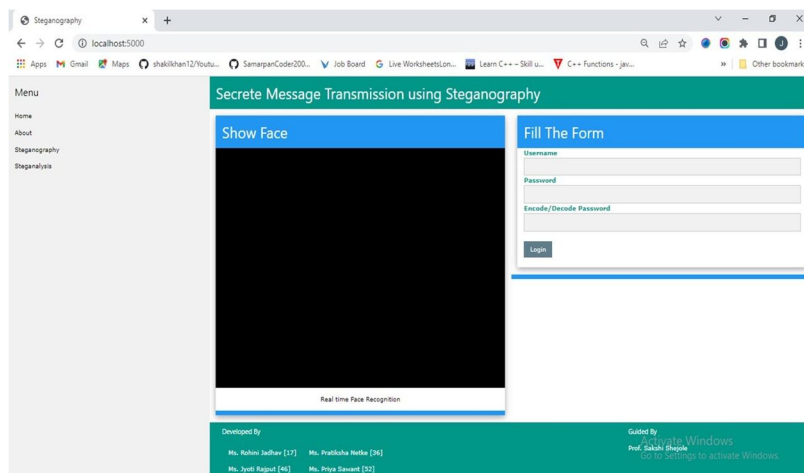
Steganography ×
+
localhost:5000
Apps Gmail Maps shakilkhan12/Youtu... SamarpanCoder200... Job Board Live WorksheetsLon... Learn C++ – Skill u... C++ Functions - jav...
Other bookmark

Menu
Home
About
Steganography
Steganalysis

Secrete Message Transmission using Steganography

Show Face

Real time Face Recognition

Fill The Form
Username
Password
Encode/Decode Password
Login

Developed By
Ms. Rohini Jadhav [17]
Ms. Pratiksha Netke [36]
Ms. Jyoti Rajput [46]
Ms. Priya Sawant [52]

Guided By
Prof. Sakshi Shejole

Activate Windows
Go to Settings to activate Windows.